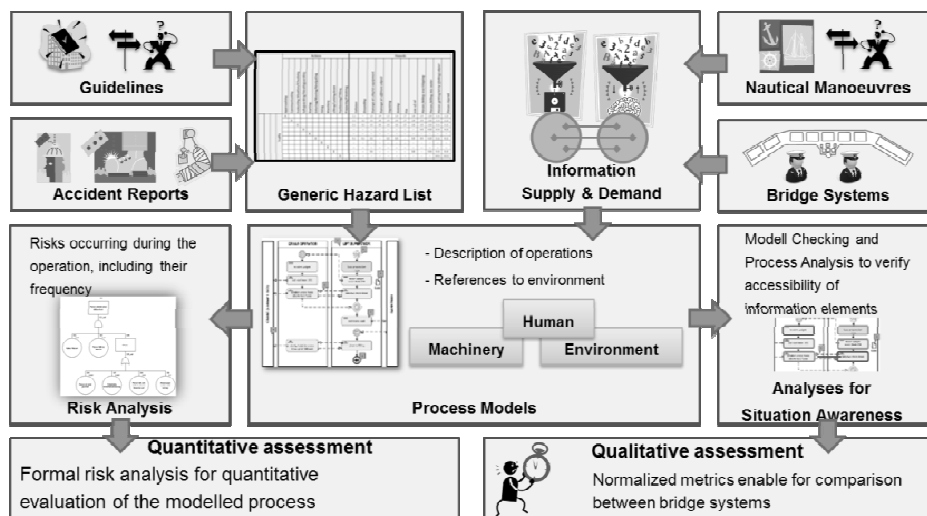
Guidelines

Accident Reports

Generic Hazard List

Information Supply & Demand

Nautical Manoeuvres

Bridge Systems

Risks occurring during the operation, including their frequency

Risk Analysis

- Description of operations
- References to environment

Human

Machinery

Environment

Process Models

Modell Checking and Process Analysis to verify accessibility of information elements

Analyses for Situation Awareness

Quantitative assessment
Formal risk analysis for quantitative evaluation of the modelled process

Qualitative assessment
Normalized metrics enable for comparison between bridge systems